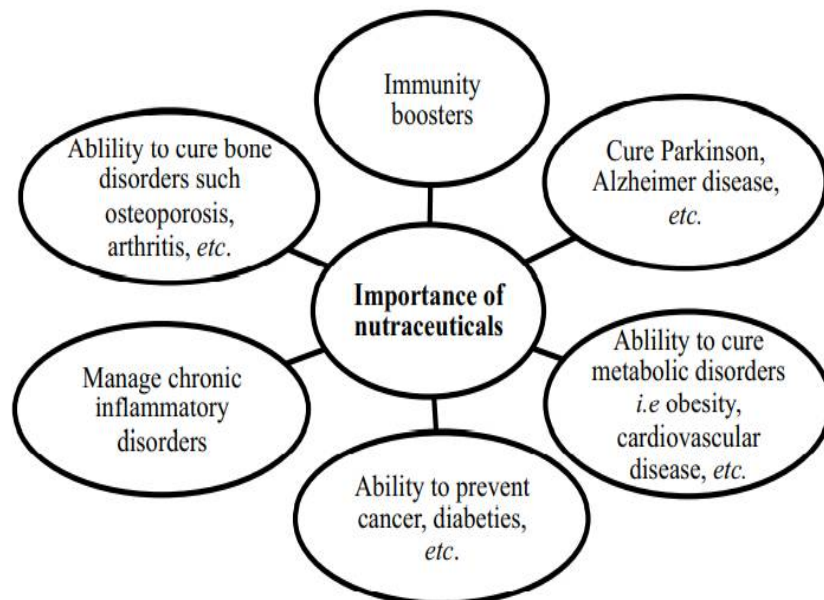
Immunity boosters

Cure Parkinson, Alzheimer disease, *etc.*

Ablility to cure metabolic disorders *i.e* obesity, cardiovascular disease, *etc.*

Ability to prevent cancer, diabeties, *etc*.

Manage chronic inflammatory disorders

Ablility to cure bone disorders such osteoporosis, arthritis, *etc*.

**Importance of nutraceuticals**